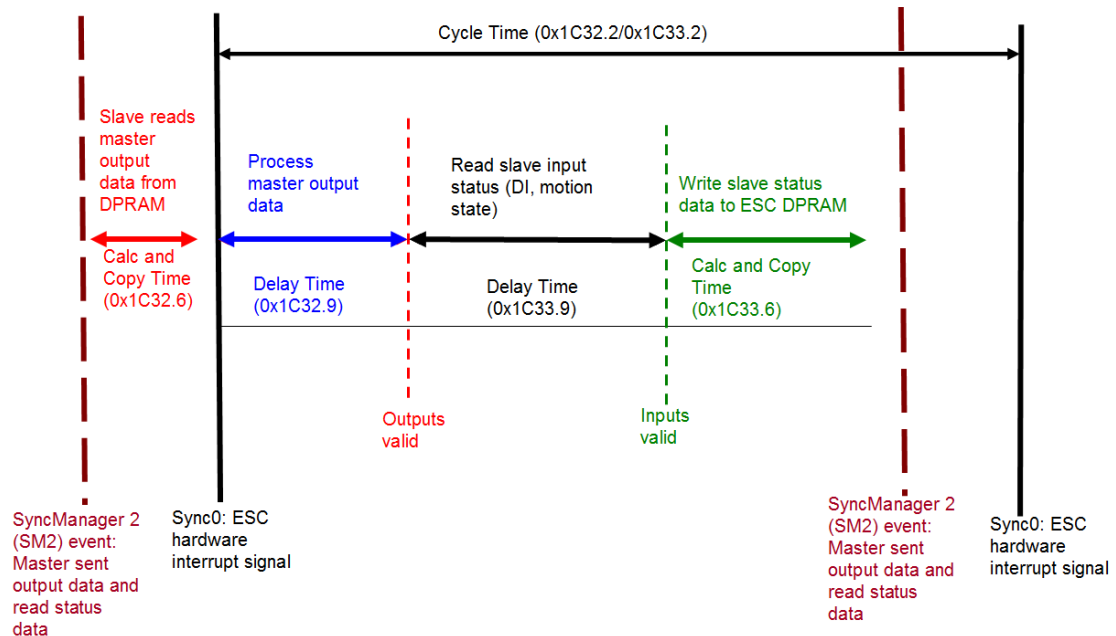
Cycle Time (0x1C32.2/0x1C33.2)

Slave reads master output data from DPRAM

Calc and Copy Time (0x1C32.6)

Process master output data

Delay Time (0x1C32.9)

Read slave input status (DI, motion state)

Delay Time (0x1C33.9)

Write slave status data to ESC DPRAM

Calc and Copy Time (0x1C33.6)

Outputs valid

Inputs valid

SyncManager 2 (SM2) event: Master sent output data and read status data

Sync0: ESC hardware interrupt signal

SyncManager 2 (SM2) event: Master sent output data and read status data

Sync0: ESC hardware interrupt signal